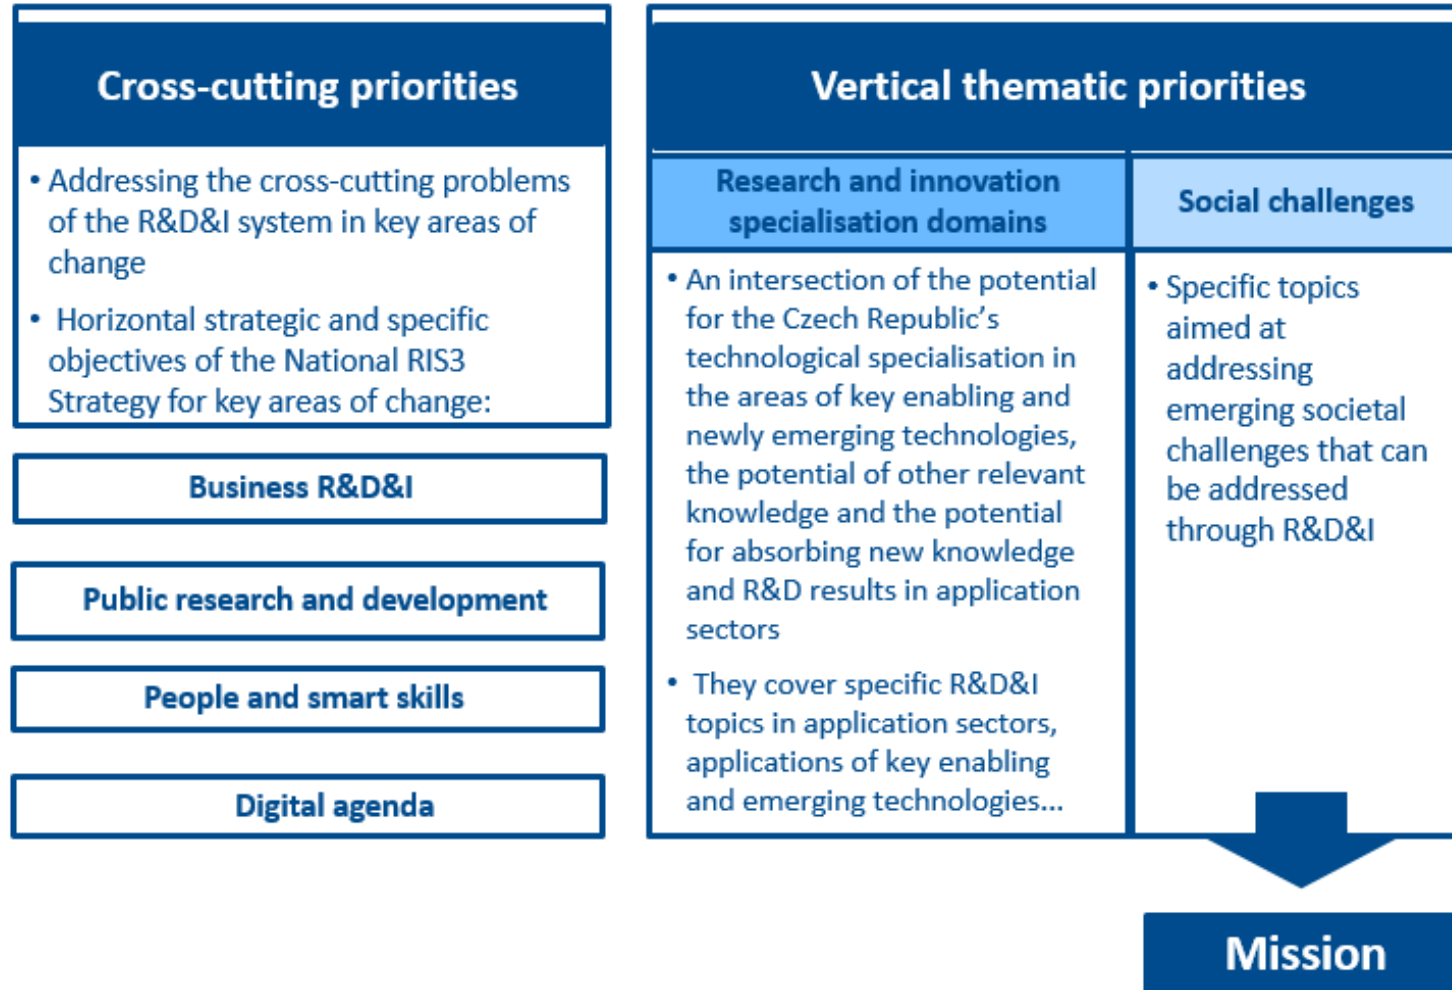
Cross-cutting priorities

• Addressing the cross-cutting problems of the R&D&I system in key areas of change

• Horizontal strategic and specific objectives of the National RIS3 Strategy for key areas of change:

Business R&D&I

Public research and development

People and smart skills

Digital agenda

Vertical thematic priorities

Research and innovation specialisation domains

• An intersection of the potential for the Czech Republic's technological specialisation in the areas of key enabling and newly emerging technologies, the potential of other relevant knowledge and the potential for absorbing new knowledge and R&D results in application sectors

• They cover specific R&D&I topics in application sectors, applications of key enabling and emerging technologies...

Social challenges

• Specific topics aimed at addressing emerging societal challenges that can be addressed through R&D&I

Mission